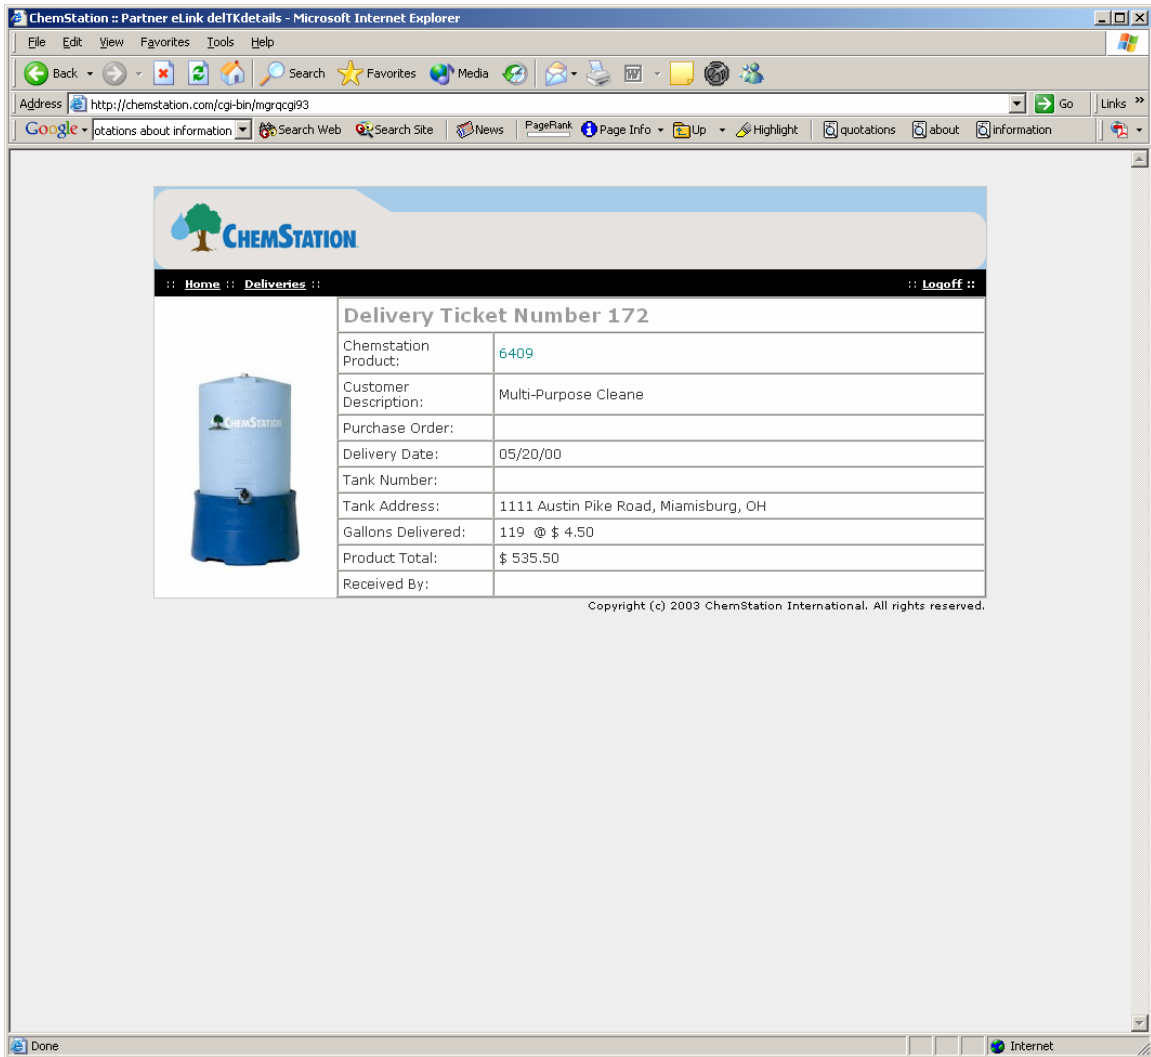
ChemStation :: Partner eLink delTKdetails - Microsoft Internet Explorer

File Edit View Favorites Tools Help

Back Search Favorites Media

Address http://chemstation.com/cgi-bin/mgrqcgi93 Go Links »

Google otations about information Search Web Search Site News PageRank Page Info Up Highlight quotations about information

CHEMSTATION

:: Home :: Deliveries ::

:: Logoff ::

CHEMSTATION

| Delivery Ticket Number 172 | |
|---|---|
| Chemstation Product: | 6409 |
| Customer Description: | Multi-Purpose Cleane |
| Purchase Order: | |
| Delivery Date: | 05/20/00 |
| Tank Number: | |
| Tank Address: | 1111 Austin Pike Road, Miamisburg, OH |
| Gallons Delivered: | 119 @ $ 4.50 |
| Product Total: | $ 535.50 |
| Received By: | |

Copyright (c) 2003 ChemStation International. All rights reserved.

Done

Internet